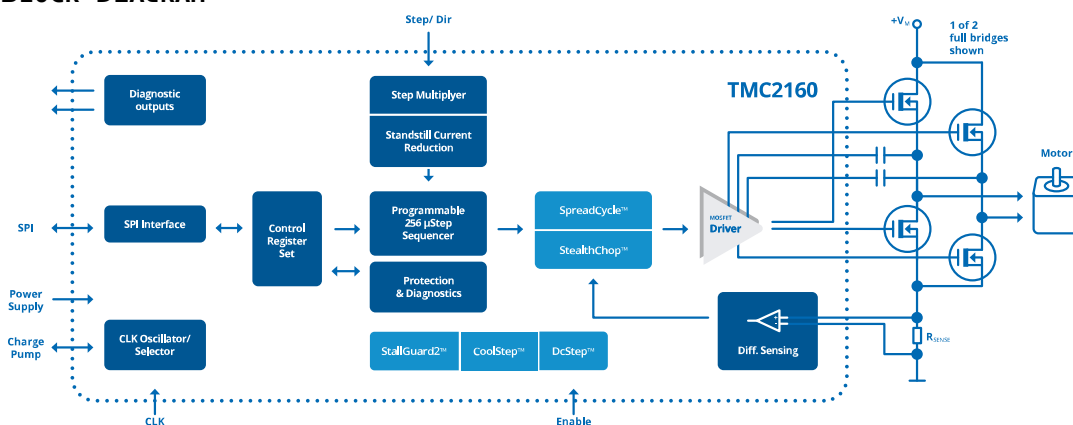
Step/ Dir

TMC2160

Diagnostic outputs

Step Multiplyer

Standstill Current Reduction

SPI

SPI Interface

Control Register Set

Programmable 256 µStep Sequencer

SpreadCycle™

StealthChop™

MOSFET Driver

Protection & Diagnostics

Power Supply

Charge Pump

CLK Oscillator/ Selector

StallGuard2™

CoolStep™

DcStep™

Diff. Sensing

CLK

Enable

+V$_M$

1 of 2 full bridges shown

Motor

R$_{SENSE}$